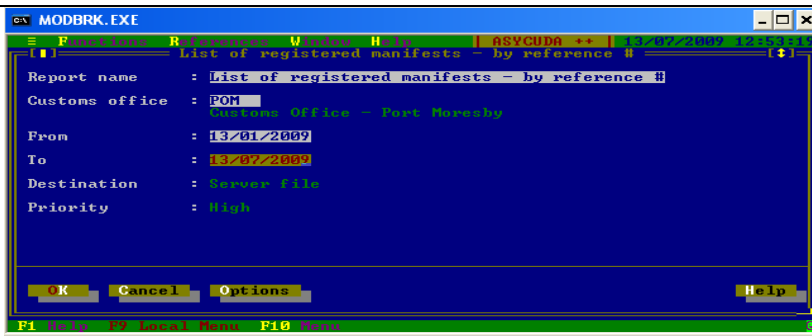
MODBRK.EXE

≡ Functions References Window Help | ASYCUDA ++ | 13/07/2009 12:53:19

[■] List of registered manifests - by reference # [↕]

Report name : List of registered manifests - by reference #

Customs office : POM
Customs Office - Port Moresby

From : 13/01/2009

To : 13/07/2009

Destination : Server file

Priority : High

OK Cancel Options Help

F1 Help F9 Local Menu F10 Menu